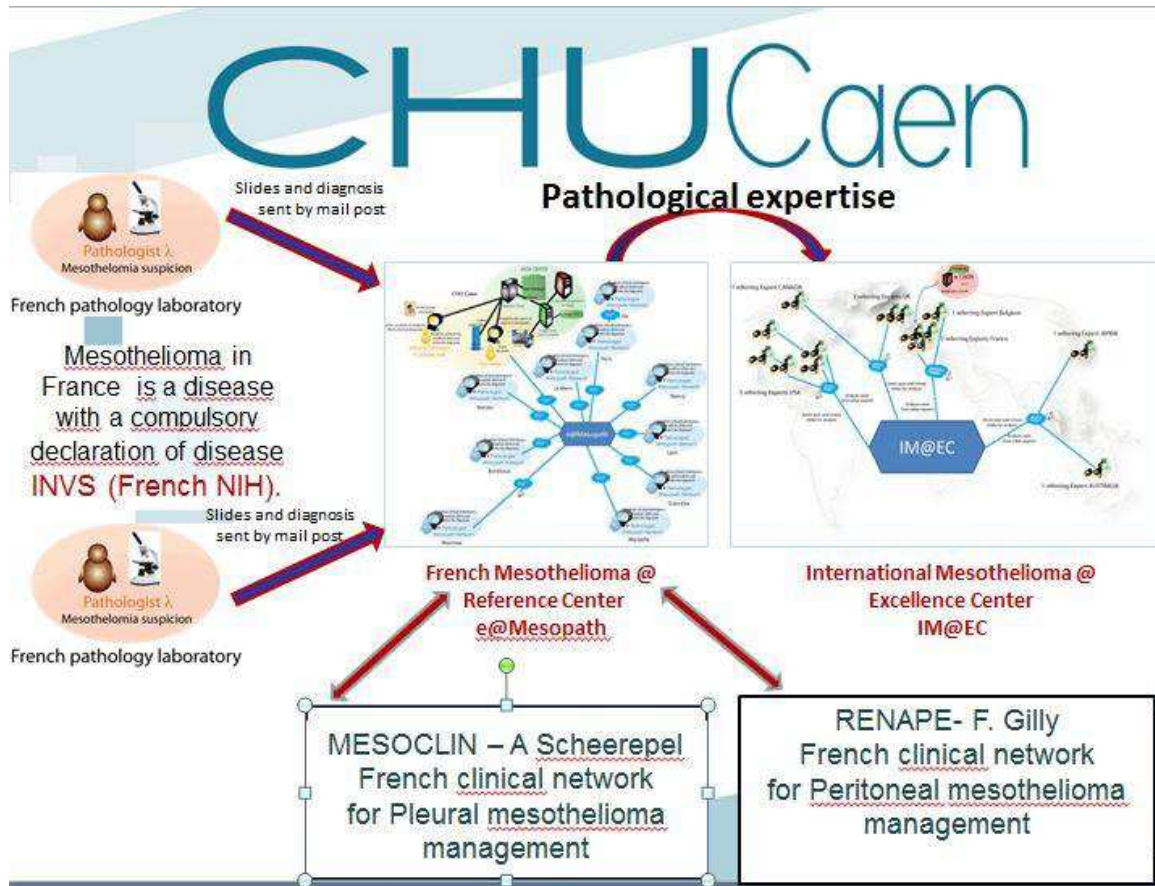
CHUCaen

Pathological expertise

Slides and diagnosis sent by mail post

Pathologist λ
Mesothelomia suspicion

French pathology laboratory

Mesothelioma in France is a disease with a compulsory declaration of disease INVS (French NIH).

Slides and diagnosis sent by mail post

Pathologist λ
Mesothelomia suspicion

French pathology laboratory

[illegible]

IM@EC

French Mesothelioma @ Reference Center e@Mesopath

International Mesothelioma @ Excellence Center IM@EC

MESOCLIN – A Scheerepel
French clinical network
for Pleural mesothelioma
management

RENAPE- F. Gilly
French clinical network
for Peritoneal mesothelioma
management